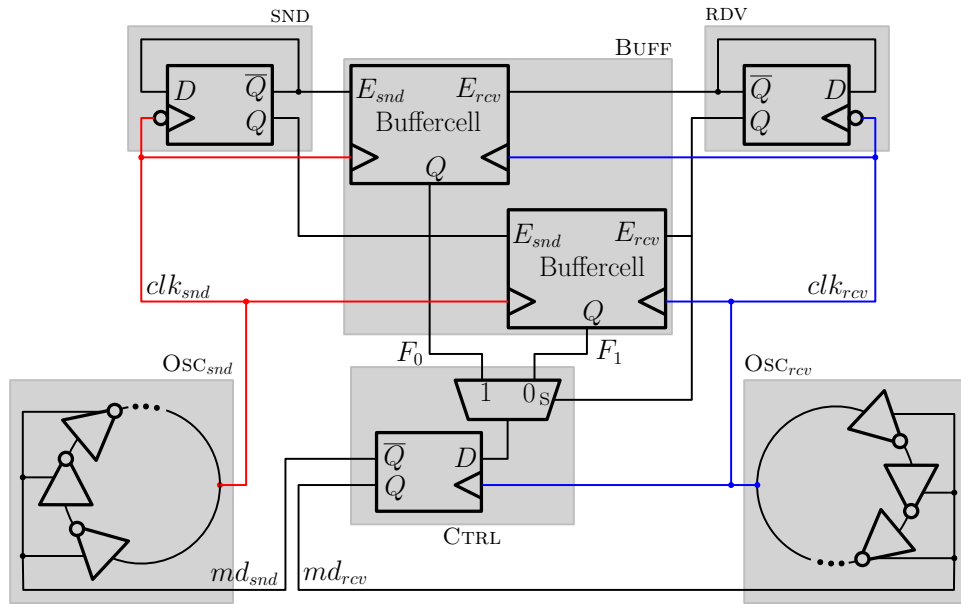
SND

$D$ $\overline{Q}$ $Q$

BUFF

$E_{snd}$ $E_{rcv}$
Buffercell
$Q$

RDV

$\overline{Q}$ $D$ $Q$

$E_{snd}$ $E_{rcv}$
Buffercell
$Q$

$clk_{snd}$

$clk_{rcv}$

$F_0$

$F_1$

$\text{Osc}_{snd}$

1 0 s

$\text{Osc}_{rcv}$

$\overline{Q}$ $D$
$Q$

CTRL

$md_{snd}$ $md_{rcv}$